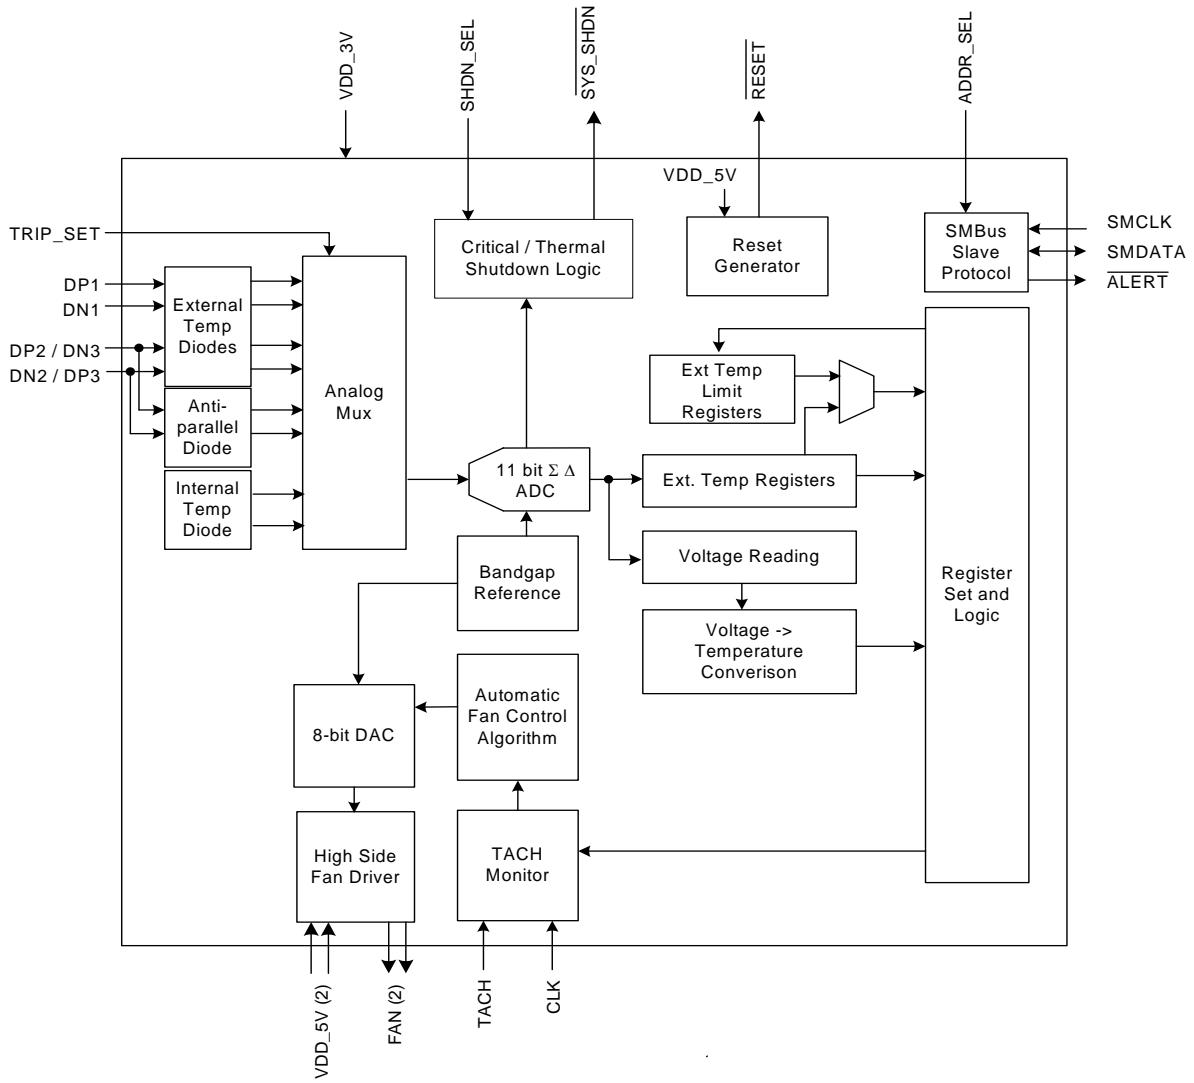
VDD_3V

SHDN_SEL

$\overline{SYS\_SHDN}$

$\overline{RESET}$

ADDR_SEL

VDD_5V

TRIP_SET

Critical / Thermal Shutdown Logic

Reset Generator

SMBus Slave Protocol

SMCLK

SMDATA

$\overline{ALERT}$

DP1

DN1

DP2 / DN3

DN2 / DP3

External Temp Diodes

Anti-parallel Diode

Internal Temp Diode

Analog Mux

Ext Temp Limit Registers

11 bit Σ Δ ADC

Ext. Temp Registers

Voltage Reading

Voltage -> Temperature Conversion

Register Set and Logic

Bandgap Reference

8-bit DAC

Automatic Fan Control Algorithm

High Side Fan Driver

TACH Monitor

VDD_5V (2)

FAN (2)

TACH

CLK